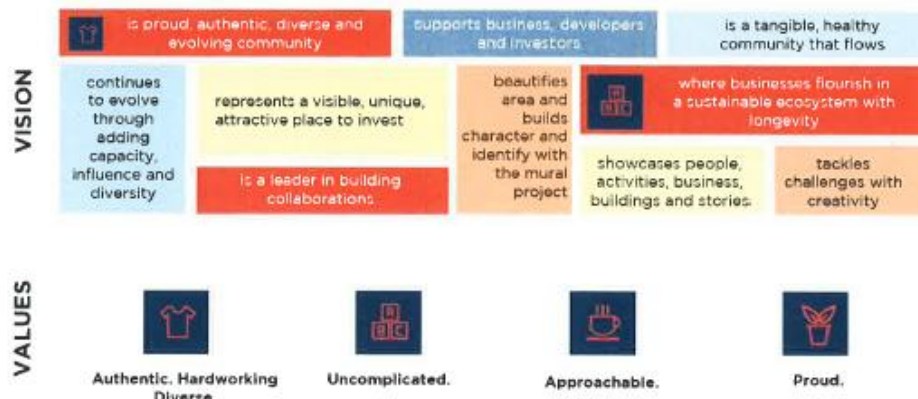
VISION

is proud, authentic, diverse and evolving community

supports business, developers and investors

is a tangible, healthy community that flows

continues to evolve through adding capacity, influence and diversity

represents a visible, unique, attractive place to invest

is a leader in building collaborations

beautifies area and builds character and identify with the mural project

where businesses flourish in a sustainable ecosystem with longevity

showcases people, activities, business, buildings and stories

tackles challenges with creativity

VALUES

Authentic. Hardworking Diverse

Uncomplicated.

Approachable.

Proud.